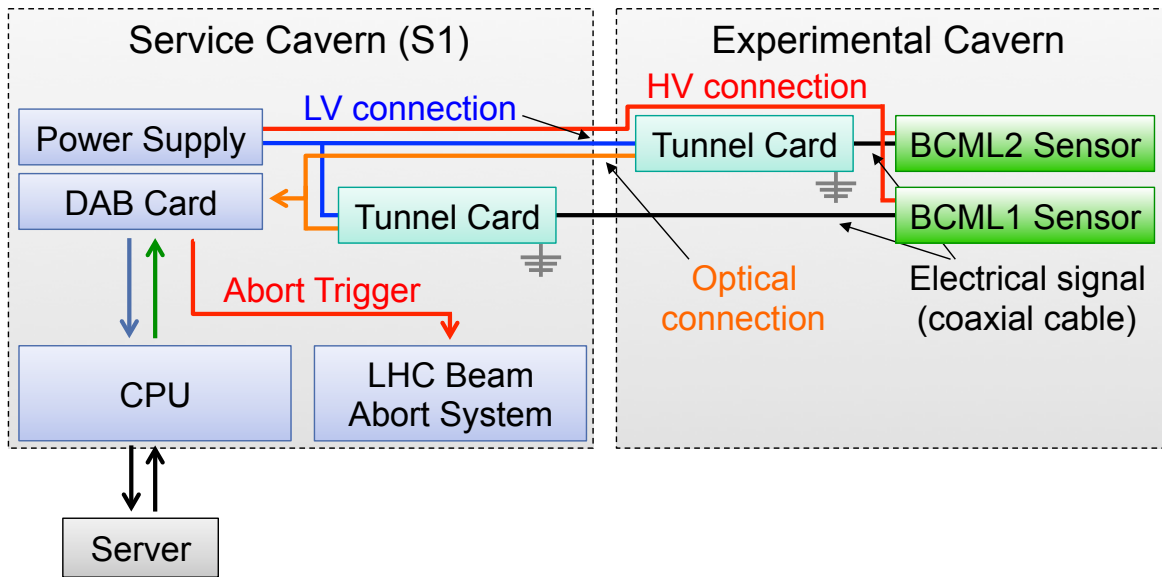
Service Cavern (S1)

Experimental Cavern

HV connection

LV connection

Power Supply

Tunnel Card

BCML2 Sensor

DAB Card

Tunnel Card

BCML1 Sensor

Optical connection

Electrical signal (coaxial cable)

Abort Trigger

CPU

LHC Beam Abort System

Server